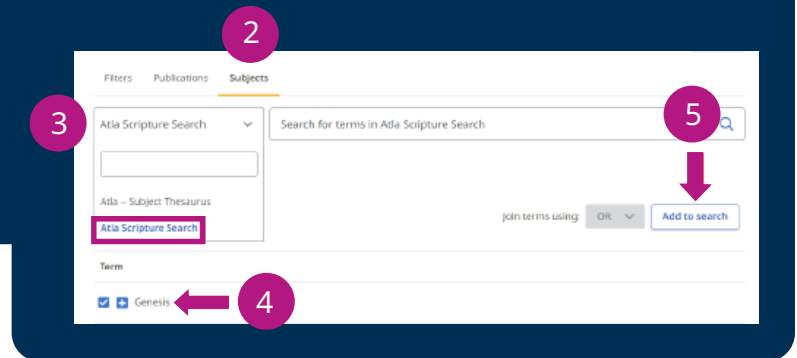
2

Filters Publications Subjects

3

Atla Scripture Search

Search for terms in Atla Scripture Search

5

Atla -- Subject Thesaurus

Atla Scripture Search

Join terms using: OR

Add to search

Term

Genesis

4